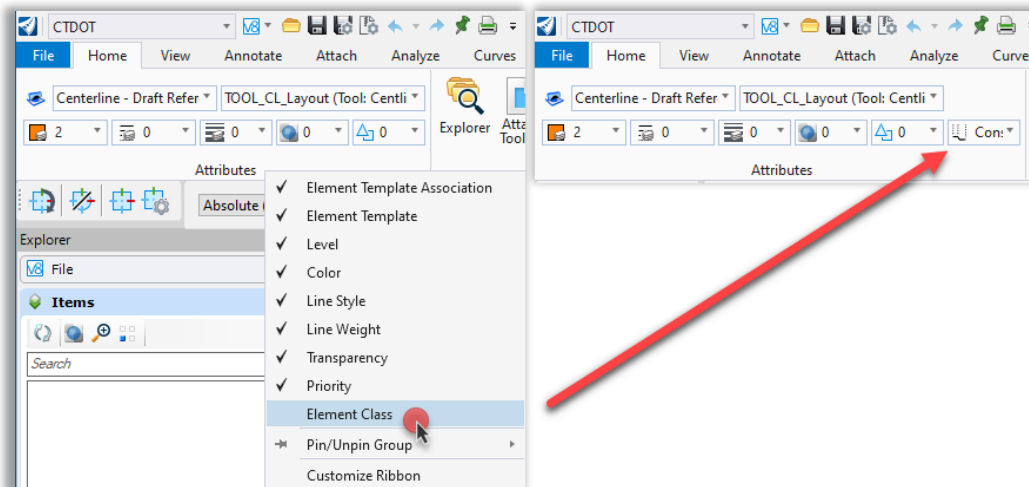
CTDOT

File Home View Annotate Attach Analyze Curves

Centerline - Draft Refer TOOL_CL_Layout (Tool: Centli

2 0 0 0 0

Attributes

Explorer

Atta Tool

Absolute

Explorer

File

Items

Search

✓ Element Template Association
✓ Element Template
✓ Level
✓ Color
✓ Line Style
✓ Line Weight
✓ Transparency
✓ Priority
Element Class
Pin/Unpin Group
Customize Ribbon

CTDOT

File Home View Annotate Attach Analyze Curve

Centerline - Draft Refer TOOL_CL_Layout (Tool: Centli

2 0 0 0 0 Con:

Attributes